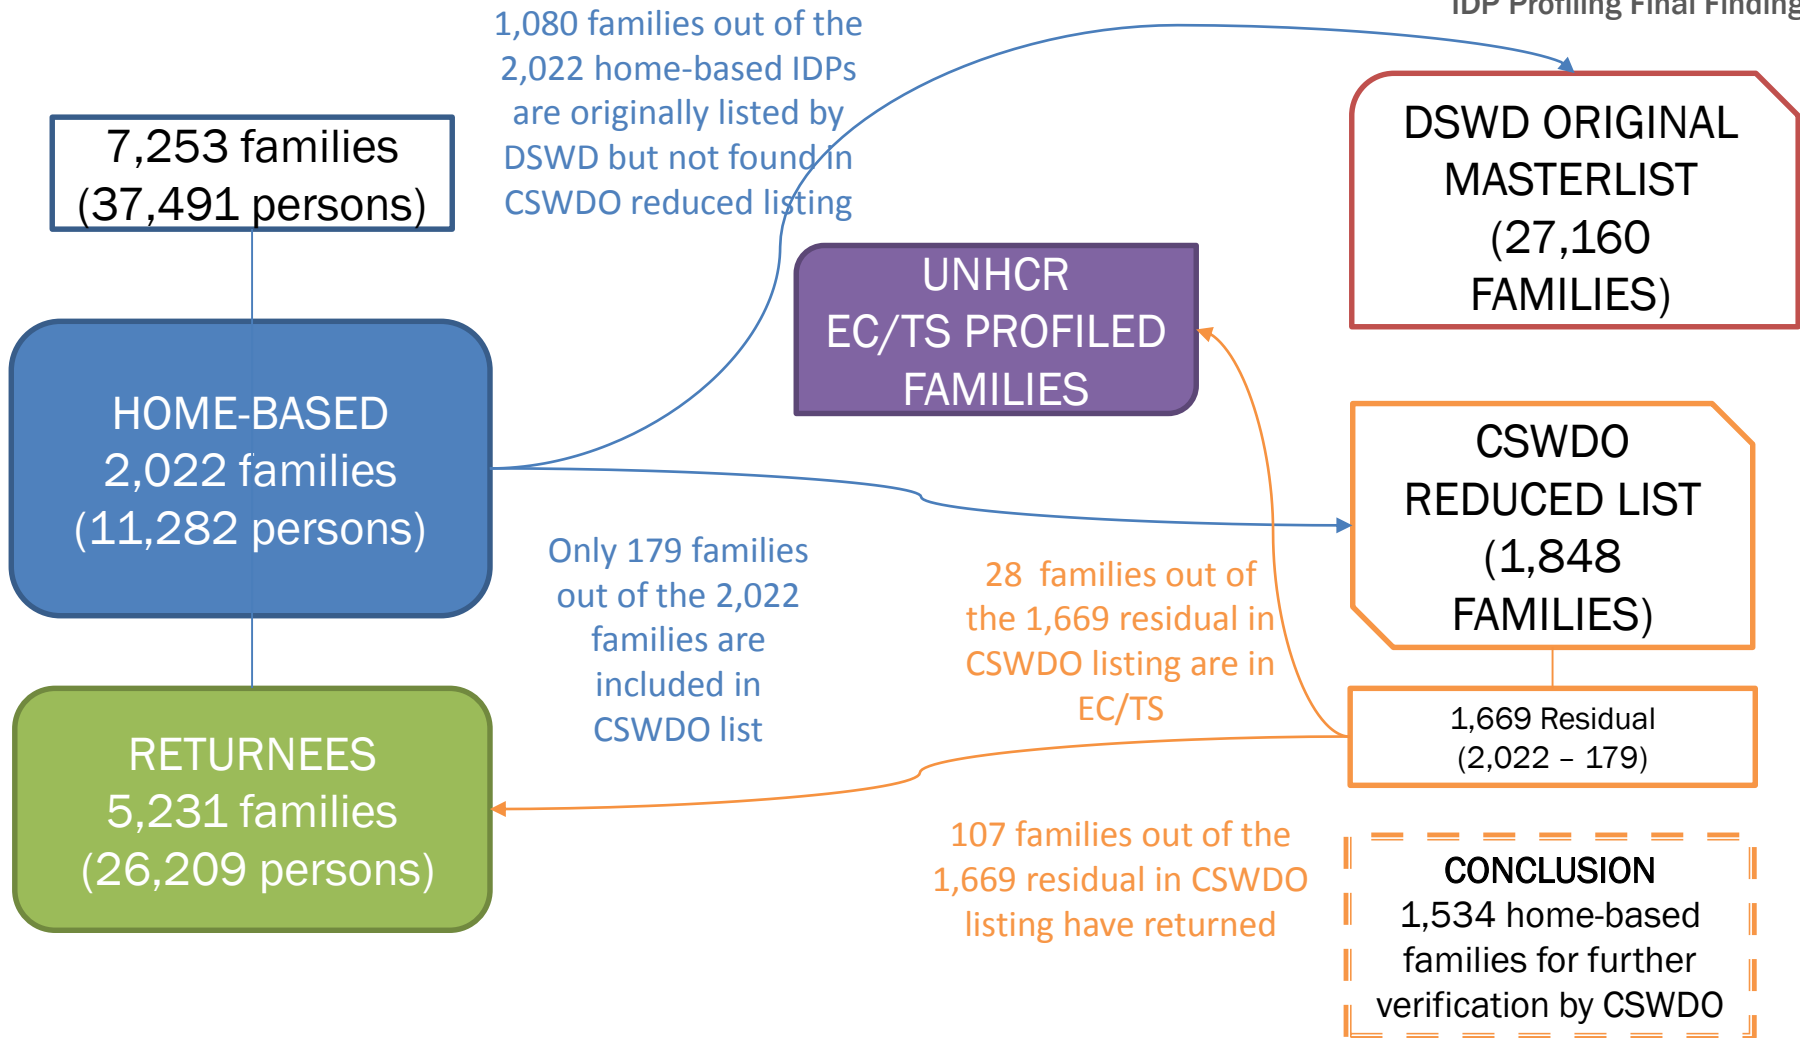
IDP Profiling Final Finding

1,080 families out of the 2,022 home-based IDPs are originally listed by DSWD but not found in CSWDO reduced listing

7,253 families (37,491 persons)

DSWD ORIGINAL MASTERLIST (27,160 FAMILIES)

UNHCR EC/TS PROFILED FAMILIES

HOME-BASED 2,022 families (11,282 persons)

CSWDO REDUCED LIST (1,848 FAMILIES)

Only 179 families out of the 2,022 families are included in CSWDO list

28 families out of the 1,669 residual in CSWDO listing are in EC/TS

1,669 Residual (2,022 – 179)

RETURNEES 5,231 families (26,209 persons)

107 families out of the 1,669 residual in CSWDO listing have returned

CONCLUSION
1,534 home-based families for further verification by CSWDO